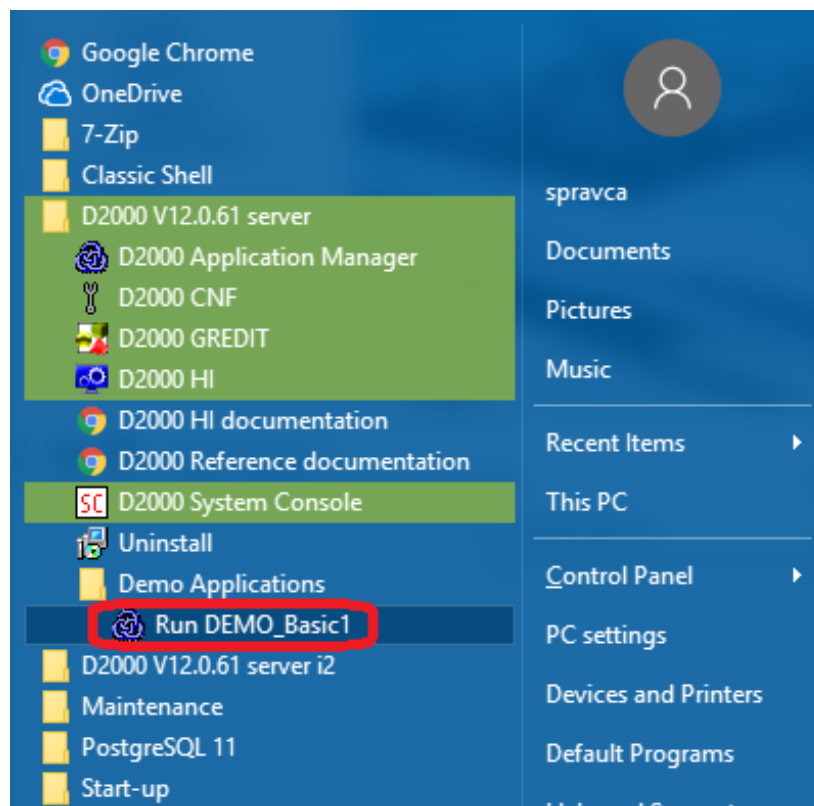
Google Chrome
OneDrive
7-Zip
Classic Shell
D2000 V12.0.61 server
D2000 Application Manager
D2000 CNF
D2000 GREDIT
D2000 HI
D2000 HI documentation
D2000 Reference documentation
SC D2000 System Console
Uninstall
Demo Applications
Run DEMO_Basic1
D2000 V12.0.61 server i2
Maintenance
PostgreSQL 11
Start-up

spravca
Documents
Pictures
Music
Recent Items
This PC
Control Panel
PC settings
Devices and Printers
Default Programs
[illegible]